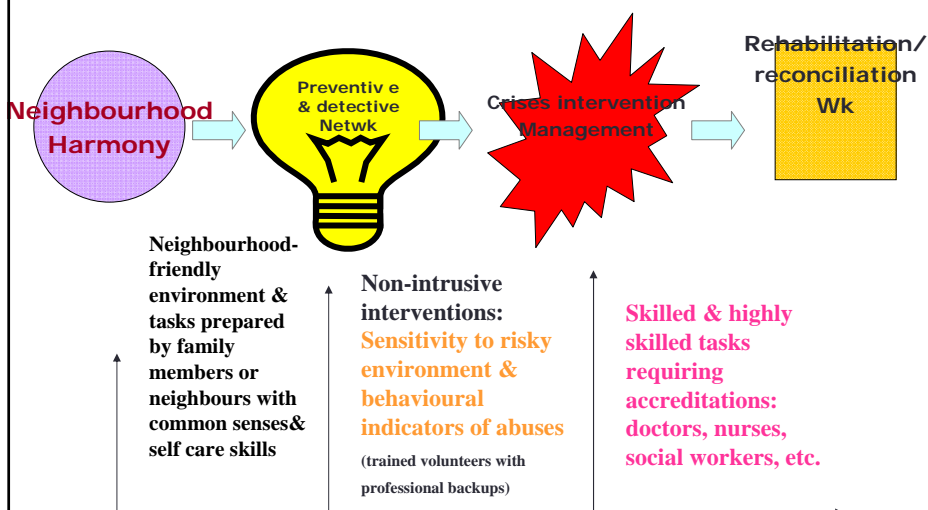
Neighbourhood Harmony

Preventiv e & detective Netwk

Crises intervention Management

Rehabilitation/ reconciliation Wk

Neighbourhood-friendly environment & tasks prepared by family members or neighbours with common senses& self care skills

Non-intrusive interventions: Sensitivity to risky environment & behavioural indicators of abuses

(trained volunteers with professional backups)

Skilled & highly skilled tasks requiring accreditations: doctors, nurses, social workers, etc.